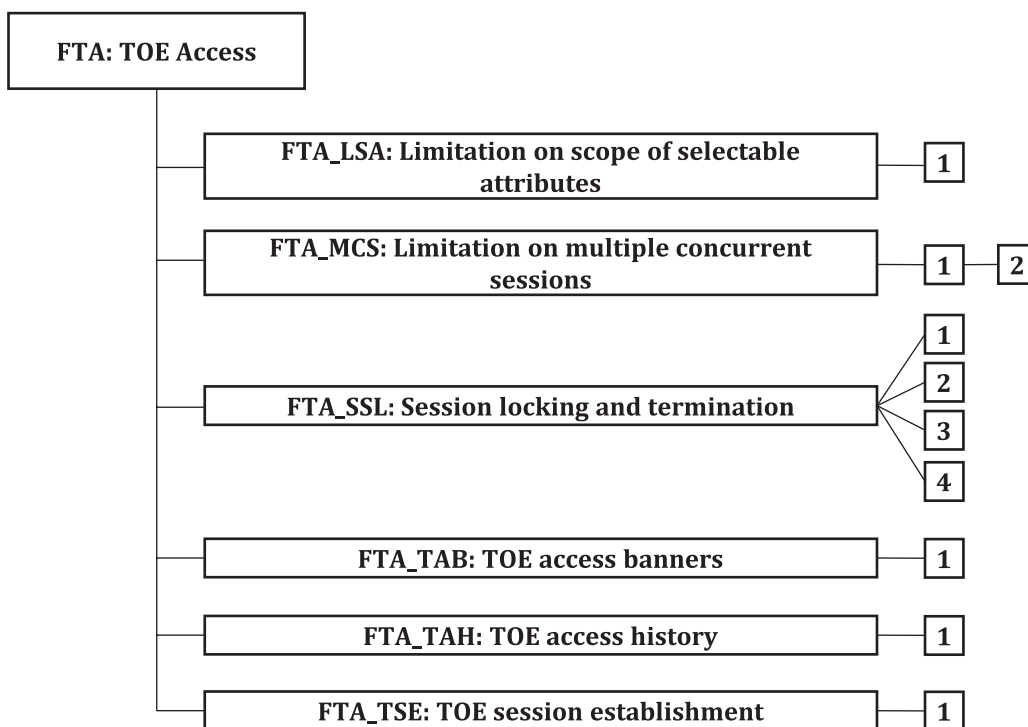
FTA: TOE Access

FTA_LSA: Limitation on scope of selectable attributes

1

FTA_MCS: Limitation on multiple concurrent sessions

1

2

FTA_SSL: Session locking and termination

1

2

3

4

FTA_TAB: TOE access banners

1

FTA_TAH: TOE access history

1

FTA_TSE: TOE session establishment

1